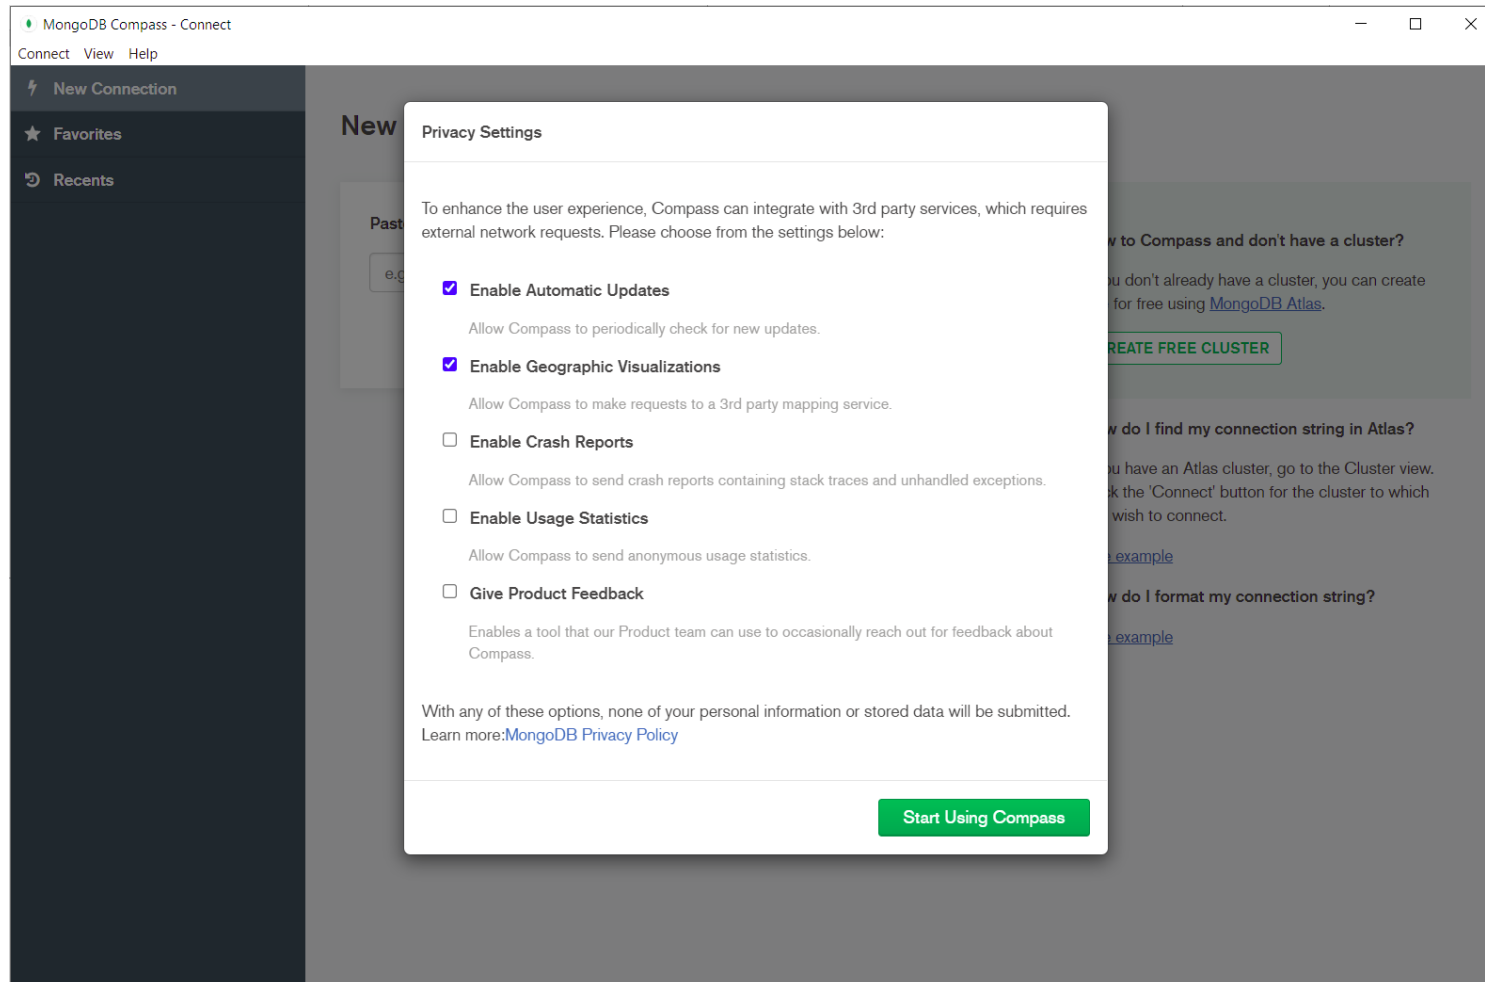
MongoDB Compass - Connect

Connect View Help

New Connection

Favorites

Recents

New

Past

e.g

Privacy Settings

To enhance the user experience, Compass can integrate with 3rd party services, which requires external network requests. Please choose from the settings below:

Enable Automatic Updates

Allow Compass to periodically check for new updates.

Enable Geographic Visualizations

Allow Compass to make requests to a 3rd party mapping service.

Enable Crash Reports

Allow Compass to send crash reports containing stack traces and unhandled exceptions.

Enable Usage Statistics

Allow Compass to send anonymous usage statistics.

Give Product Feedback

Enables a tool that our Product team can use to occasionally reach out for feedback about Compass.

With any of these options, none of your personal information or stored data will be submitted. Learn more:MongoDB Privacy Policy

Start Using Compass

v to Compass and don't have a cluster?

u don't already have a cluster, you can create for free using MongoDB Atlas.

REATE FREE CLUSTER

v do I find my connection string in Atlas?

u have an Atlas cluster, go to the Cluster view. k the 'Connect' button for the cluster to which wish to connect.

e example

v do I format my connection string?

e example